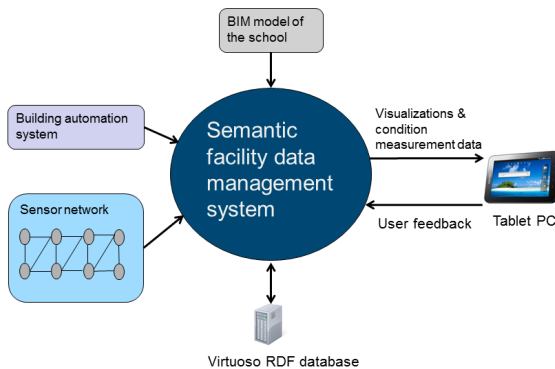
BIM model of the school

Building automation system

Semantic facility data management system

Visualizations & condition measurement data

User feedback

Tablet PC

Sensor network

Virtuoso RDF database